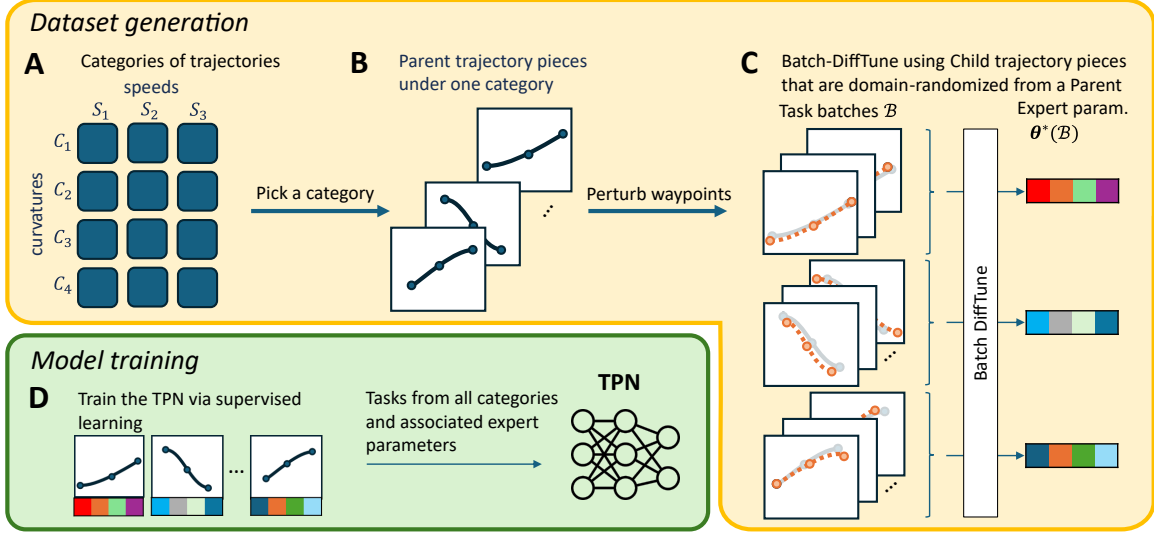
Dataset generation

A
Categories of trajectories
speeds
$S_1$ $S_2$ $S_3$
curvatures
$C_1$
$C_2$
$C_3$
$C_4$

Pick a category

B
Parent trajectory pieces under one category

Perturb waypoints

C
Batch-DiffTune using Child trajectory pieces that are domain-randomized from a Parent
Task batches $\mathcal{B}$
Expert param.
$\boldsymbol{\theta}^*(\mathcal{B})$

Batch DiffTune

Model training

D
Train the TPN via supervised learning

Tasks from all categories and associated expert parameters

TPN